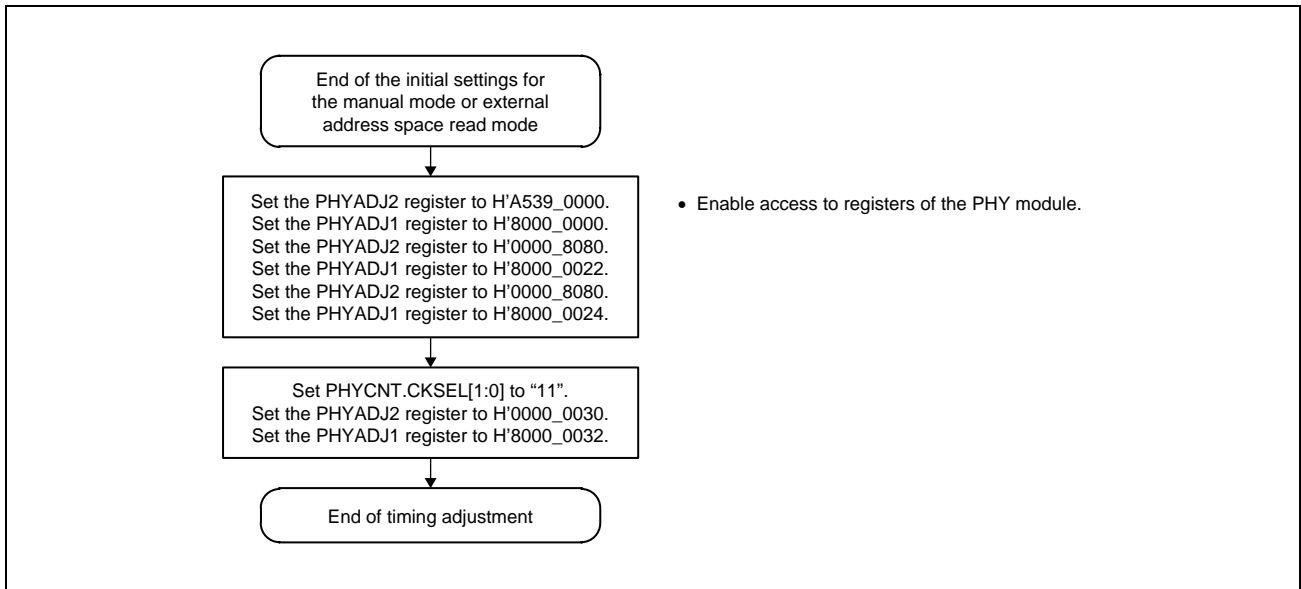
End of the initial settings for the manual mode or external address space read mode

Set the PHYADJ2 register to H'A539_0000.
Set the PHYADJ1 register to H'8000_0000.
Set the PHYADJ2 register to H'0000_8080.
Set the PHYADJ1 register to H'8000_0022.
Set the PHYADJ2 register to H'0000_8080.
Set the PHYADJ1 register to H'8000_0024.

• Enable access to registers of the PHY module.

Set PHYCNT.CKSEL[1:0] to "11".
Set the PHYADJ2 register to H'0000_0030.
Set the PHYADJ1 register to H'8000_0032.

End of timing adjustment